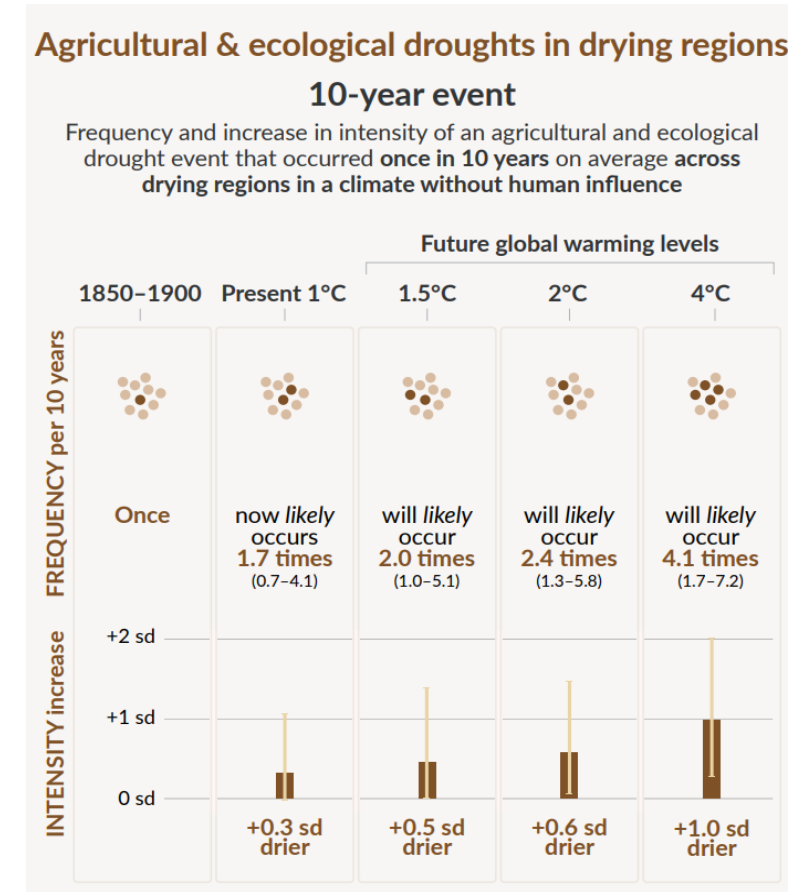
Agricultural & ecological droughts in drying regions

10-year event

Frequency and increase in intensity of an agricultural and ecological drought event that occurred **once in 10 years** on average **across drying regions in a climate without human influence**

Future global warming levels

1850–1900 | Present 1°C | 1.5°C | 2°C | 4°C

FREQUENCY per 10 years

Once

now *likely* occurs 1.7 times (0.7–4.1)

will *likely* occur 2.0 times (1.0–5.1)

will *likely* occur 2.4 times (1.3–5.8)

will *likely* occur 4.1 times (1.7–7.2)

INTENSITY increase

+2 sd

+1 sd

0 sd

+0.3 sd drier

+0.5 sd drier

+0.6 sd drier

+1.0 sd drier